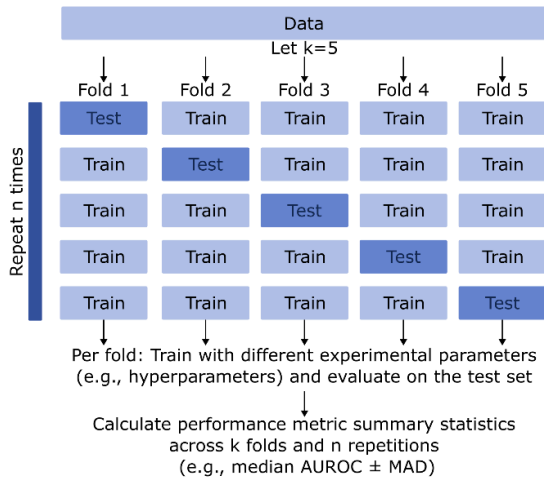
Data

Let k=5

Repeat n times

| Fold 1 | Fold 2 | Fold 3 | Fold 4 | Fold 5 |
|---|---|---|---|---|
| Test | Train | Train | Train | Train |
| Train | Test | Train | Train | Train |
| Train | Train | Test | Train | Train |
| Train | Train | Train | Test | Train |
| Train | Train | Train | Train | Test |

Per fold: Train with different experimental parameters (e.g., hyperparameters) and evaluate on the test set

Calculate performance metric summary statistics across k folds and n repetitions (e.g., median AUROC ± MAD)